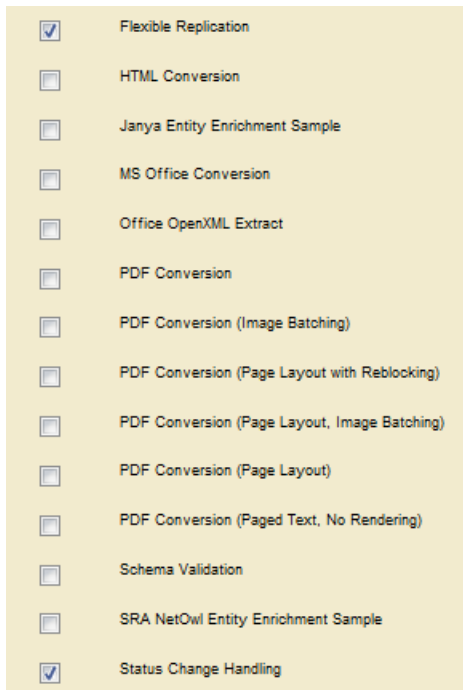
Flexible Replication

HTML Conversion

Janya Entity Enrichment Sample

MS Office Conversion

Office OpenXML Extract

PDF Conversion

PDF Conversion (Image Batching)

PDF Conversion (Page Layout with Reblocking)

PDF Conversion (Page Layout, Image Batching)

PDF Conversion (Page Layout)

PDF Conversion (Paged Text, No Rendering)

Schema Validation

SRA NetOwl Entity Enrichment Sample

Status Change Handling